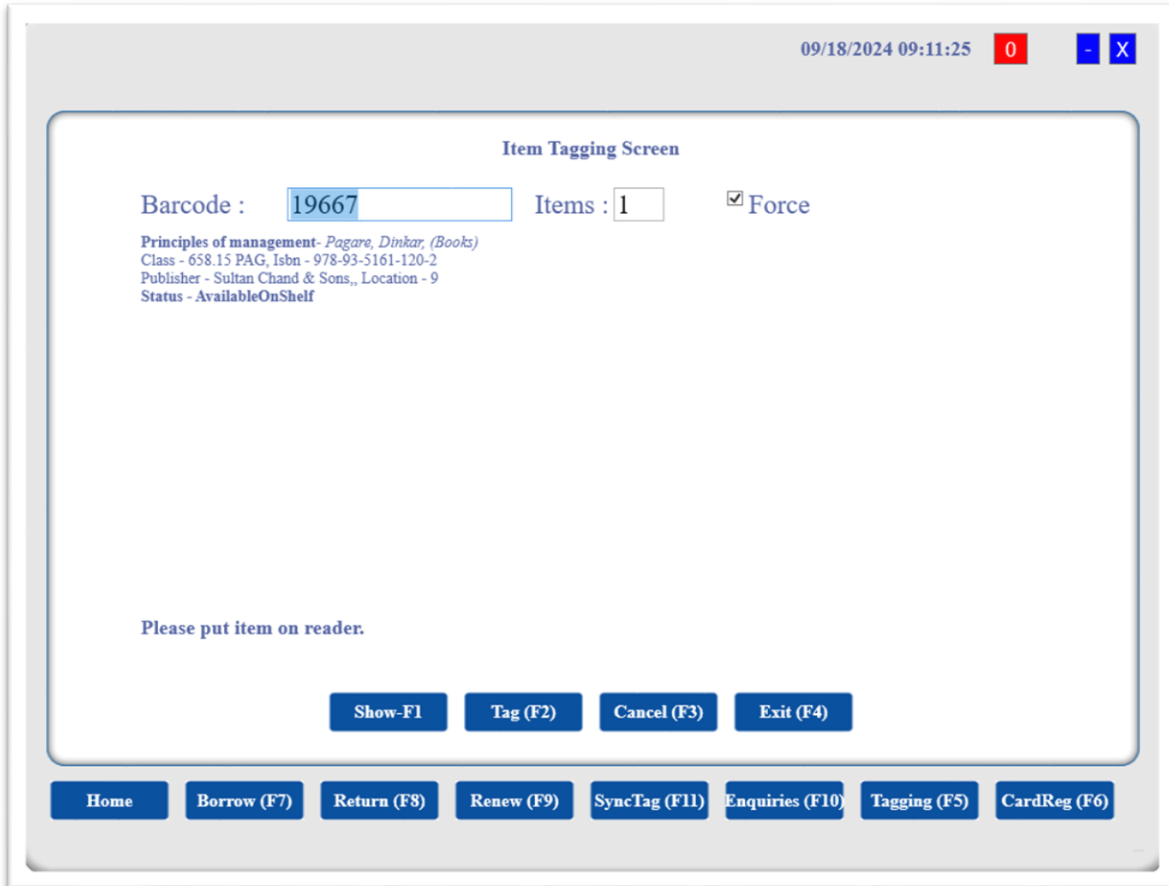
09/18/2024 09:11:25 0 - X

Item Tagging Screen

Barcode : 19667 Items : 1 Force

Principles of management- Pagare, Dinkar, (Books)
Class - 658.15 PAG, Isbn - 978-93-5161-120-2
Publisher - Sultan Chand & Sons,, Location - 9
Status - AvailableOnShelf

Please put item on reader.

Show-F1 Tag (F2) Cancel (F3) Exit (F4)

Home Borrow (F7) Return (F8) Renew (F9) SyncTag (F11) Enquiries (F10) Tagging (F5) CardReg (F6)